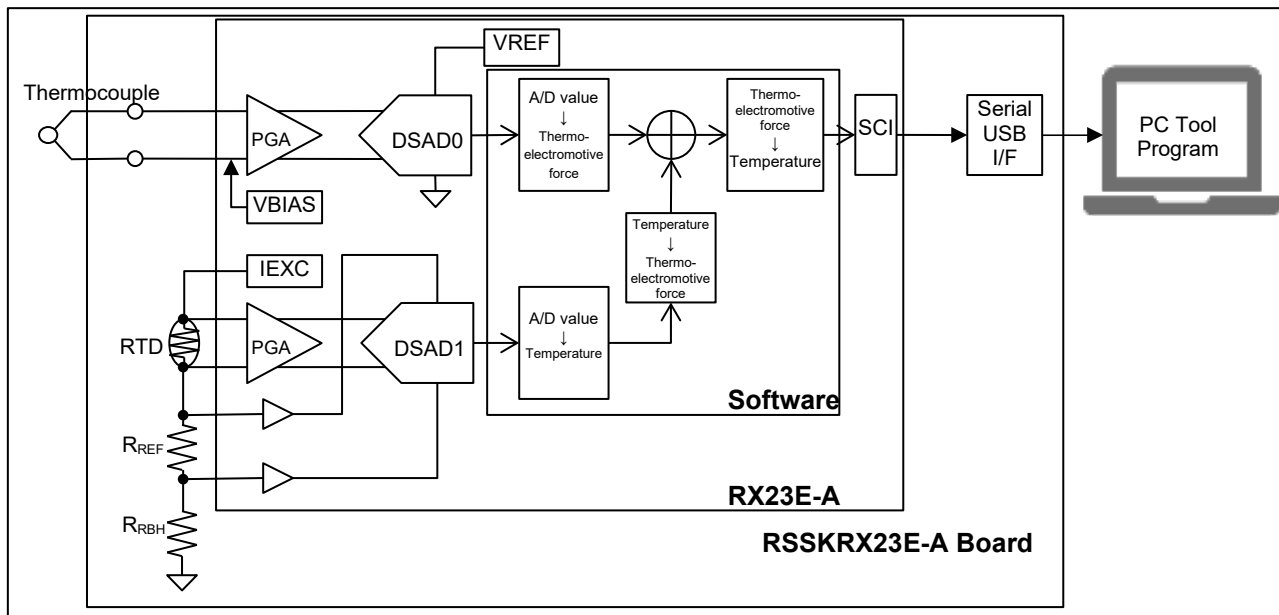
VREF

Thermocouple

PGA

DSAD0

A/D value
↓
Thermo-electromotive force

Thermo-electromotive force
↓
Temperature

SCI

Serial USB I/F

PC Tool Program

VBIAS

Temperature
↓
Thermo-electromotive force

IEXC

RTD

PGA

DSAD1

A/D value
↓
Temperature

Software

$R_{REF}$

RX23E-A

$R_{RBH}$

RSSKRX23E-A Board